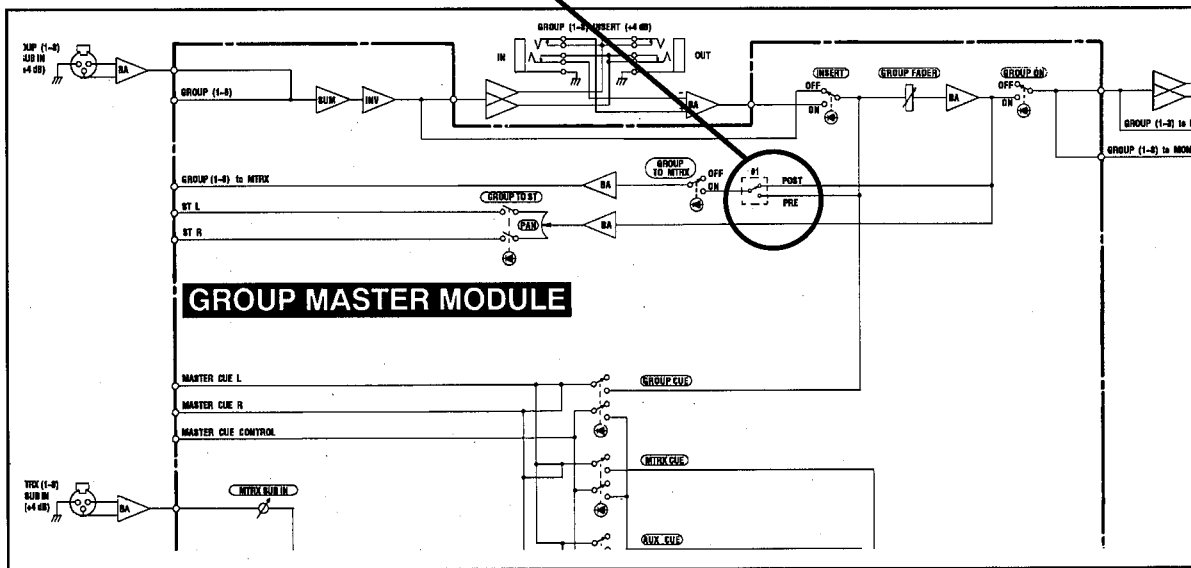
GROUP (1-8) INSERT (+4 dB)

IN

OUT

OUP (1-8) SUB IN (+4 dB)

BA

GROUP (1-8)

SUM

INV

BA

INSERT

OFF

ON

GROUP FADER

BA

GROUP ON

OFF

ON

GROUP (1-8) to

GROUP (1-8) to MON

GROUP (1-8) to MTRX

BA

GROUP TO MTRX

OFF

ON

#1

POST

PRE

ST L

GROUP TO ST

ST R

PAN

BA

GROUP MASTER MODULE

MASTER CUE L

GROUP CUE

MASTER CUE R

MASTER CUE CONTROL

MTRX CUE

TRX (1-8) SUB IN (+4 dB)

BA

MTRX SUB IN

AUX CUE